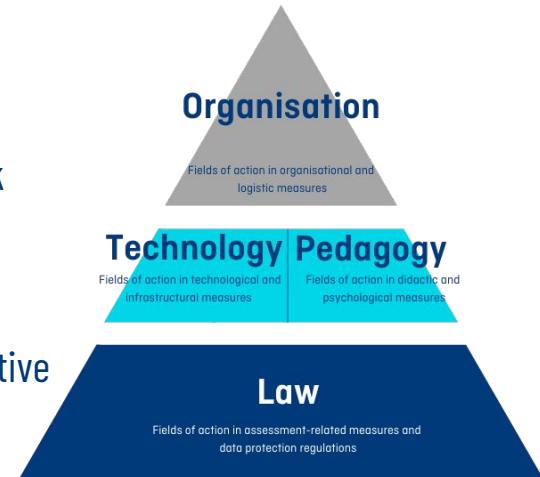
k

tive

Organisation

Fields of action in organisational and logistic measures

Technology

Fields of action in technological and infrastructural measures

Pedagogy

Fields of action in didactic and psychological measures

Law

Fields of action in assessment-related measures and data protection regulations